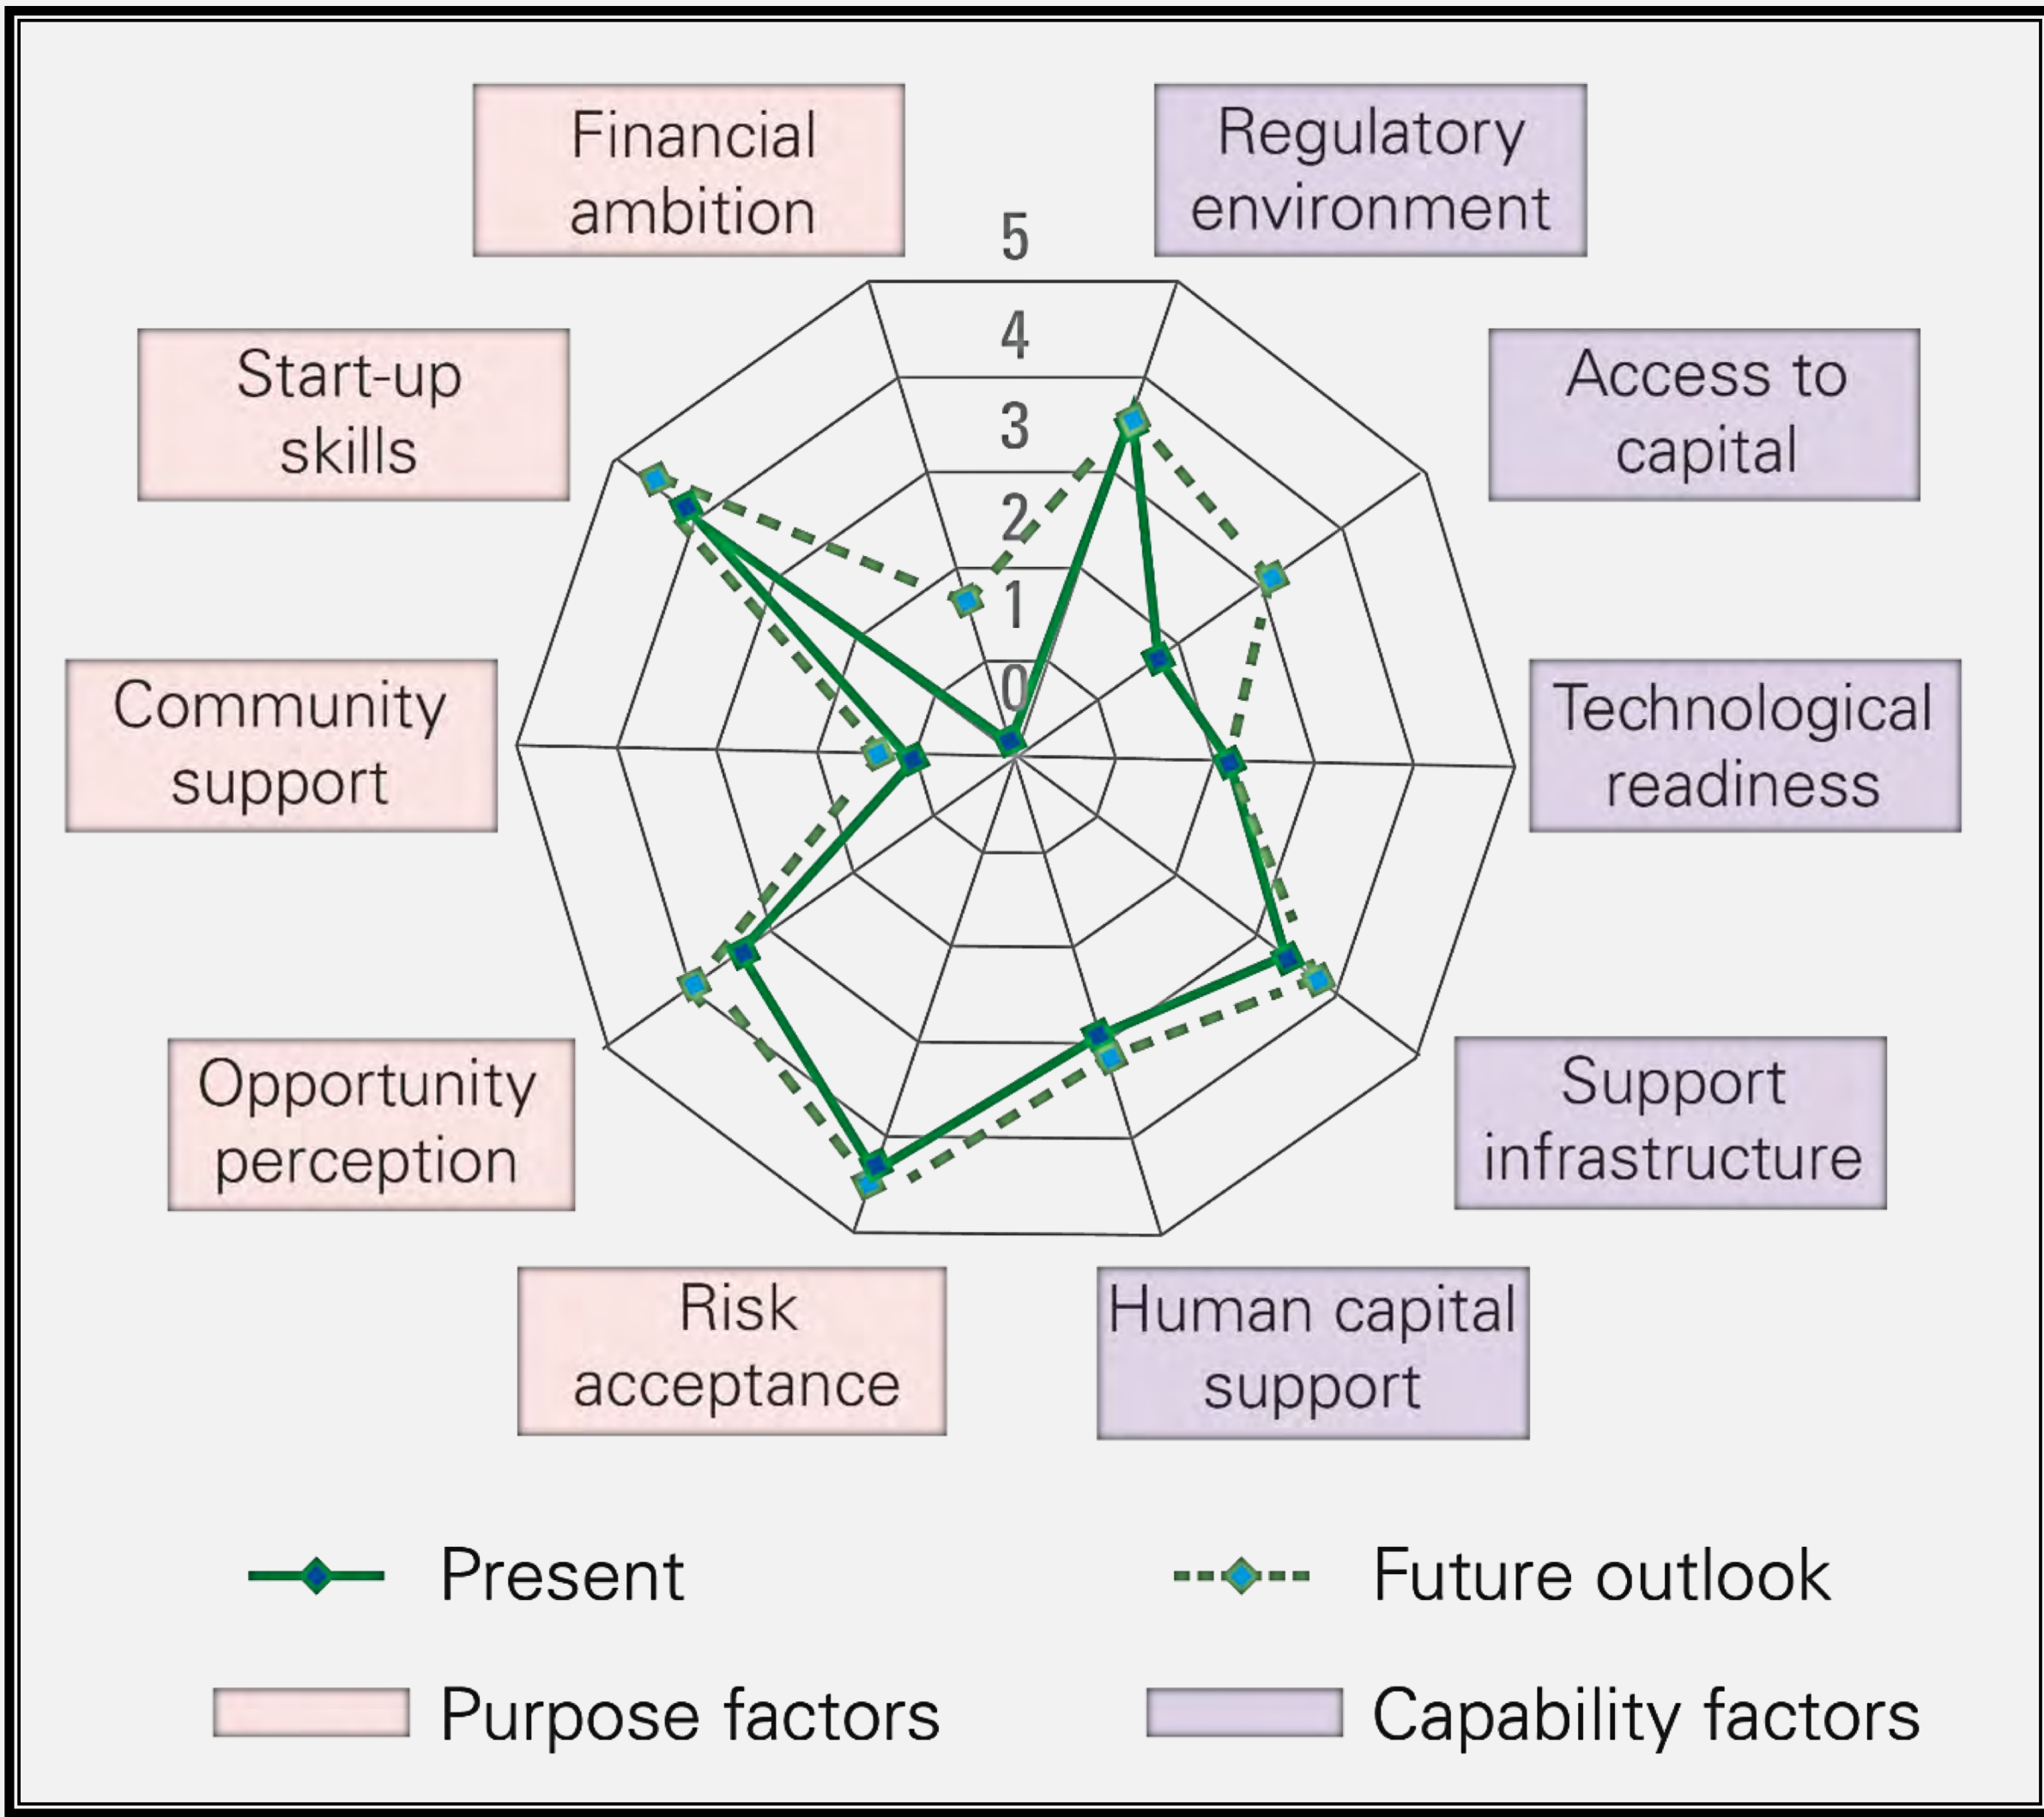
Financial ambition

Regulatory environment

Start-up skills

Access to capital

Community support

Technological readiness

Opportunity perception

Support infrastructure

Risk acceptance

Human capital support

5
4
3
2
1
0

Present

Future outlook

Purpose factors

Capability factors